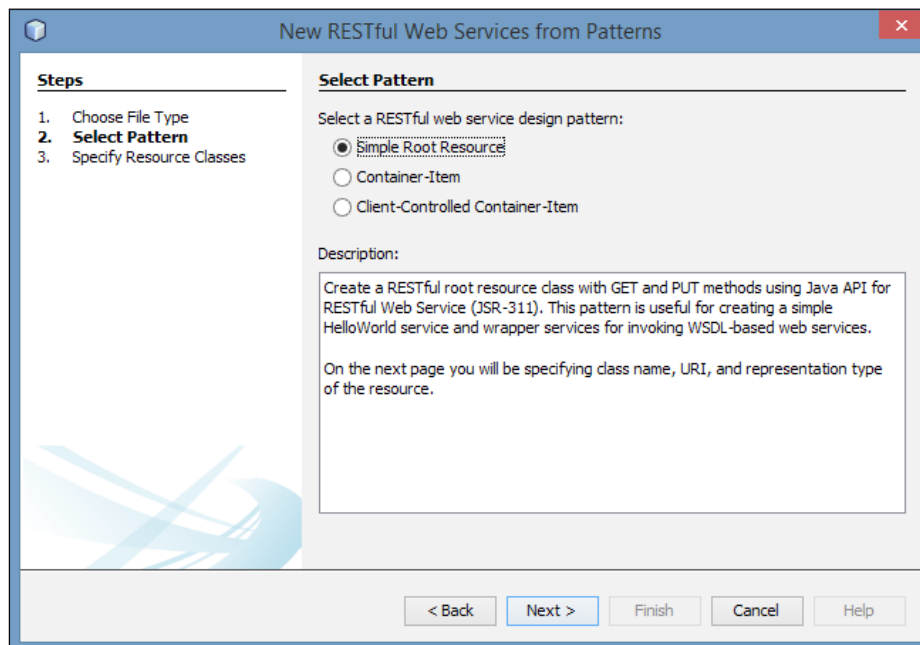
New RESTful Web Services from Patterns

Steps

1. Choose File Type
2. Select Pattern
3. Specify Resource Classes

Select Pattern

Select a RESTful web service design pattern:

Simple Root Resource
Container-Item
Client-Controlled Container-Item

Description:

Create a RESTful root resource class with GET and PUT methods using Java API for RESTful Web Service (JSR-311). This pattern is useful for creating a simple HelloWorld service and wrapper services for invoking WSDL-based web services.

On the next page you will be specifying class name, URI, and representation type of the resource.

< Back
Next >
Finish
Cancel
Help